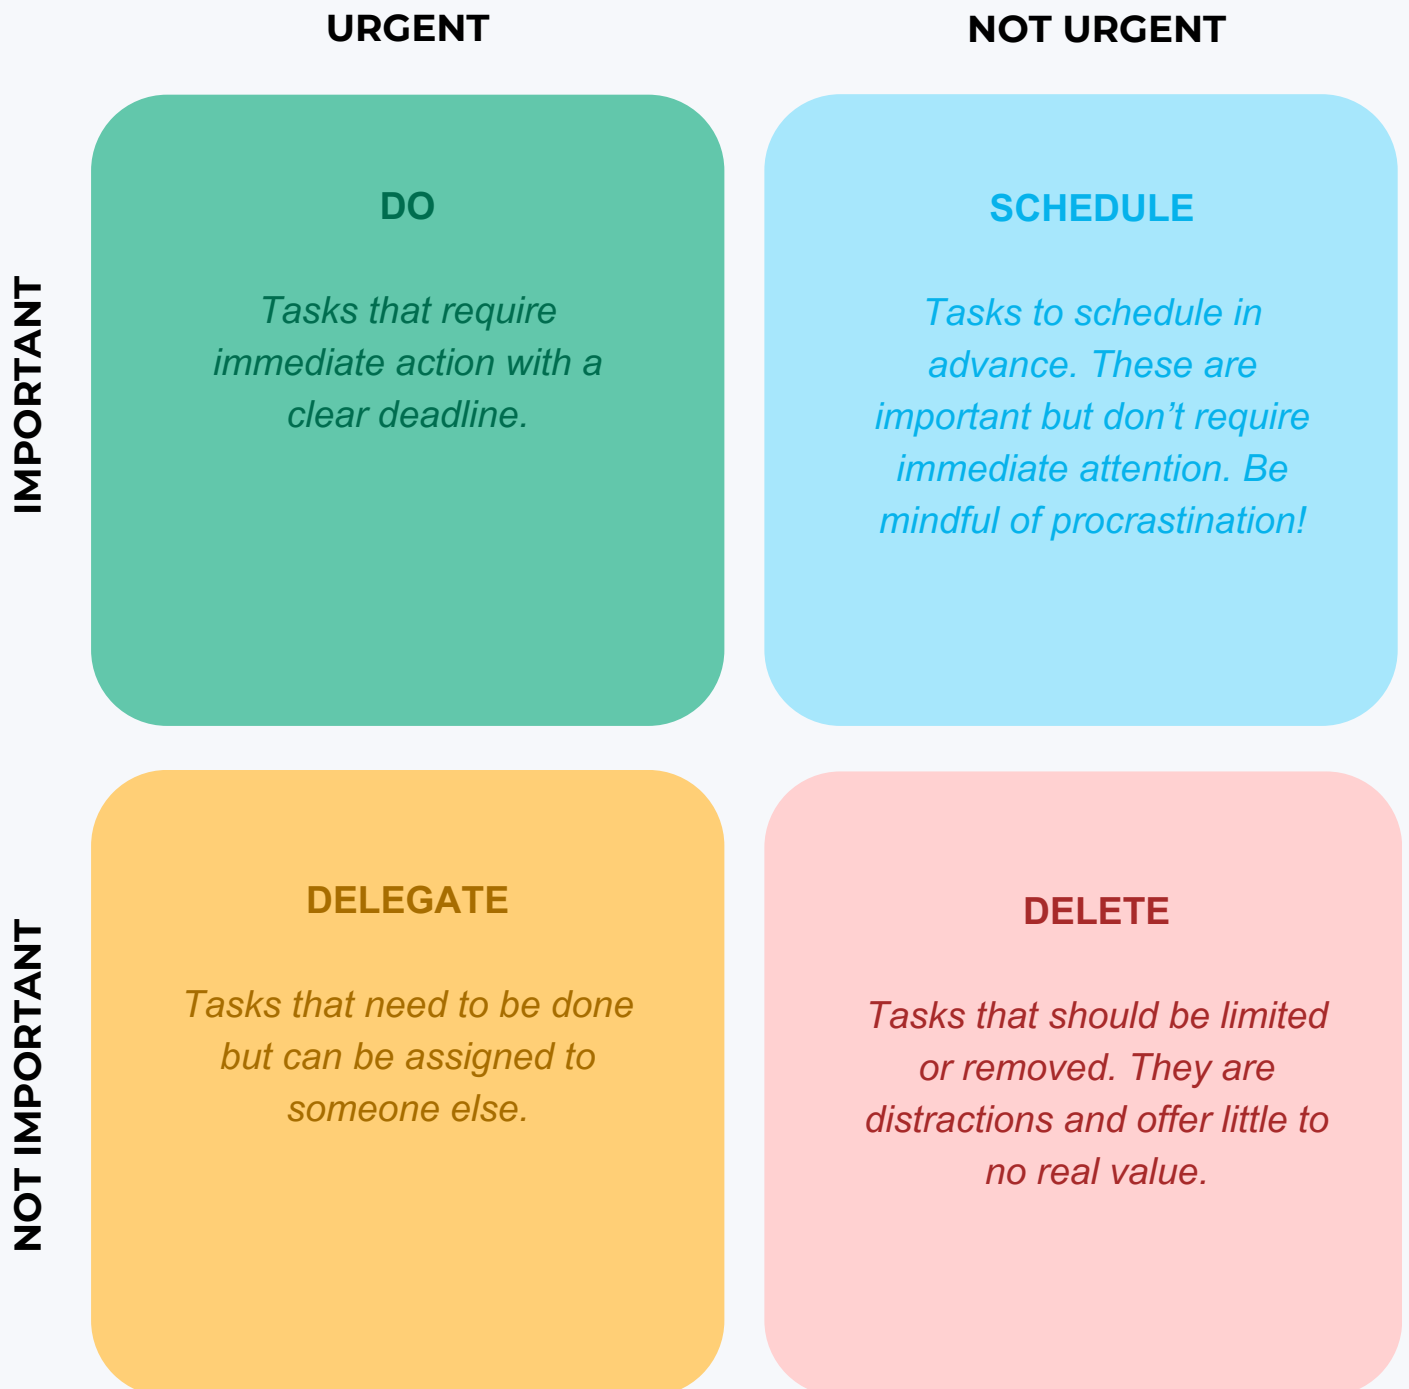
URGENT

NOT URGENT

IMPORTANT

DO

Tasks that require immediate action with a clear deadline.

SCHEDULE

Tasks to schedule in advance. These are important but don’t require immediate attention. Be mindful of procrastination!

NOT IMPORTANT

DELEGATE

Tasks that need to be done but can be assigned to someone else.

DELETE

Tasks that should be limited or removed. They are distractions and offer little to no real value.